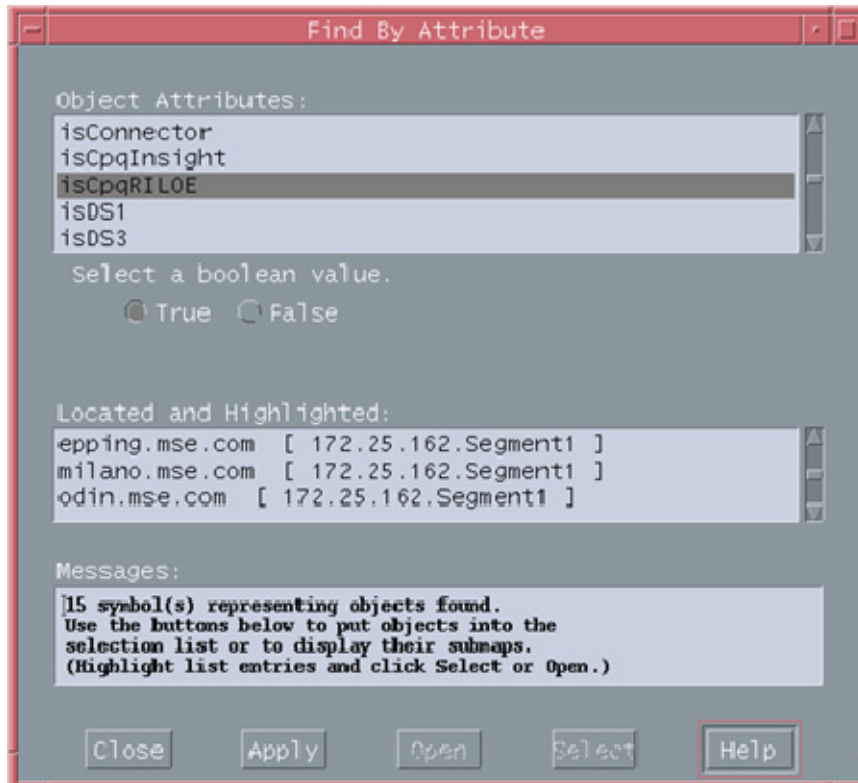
Find By Attribute

Object Attributes:
isConnector
isCpqInsight
isCpqRILOE
isDS1
isDS3

Select a boolean value.

True False

Located and Highlighted:
epping.mse.com [ 172.25.162.Segment1 ]
milano.mse.com [ 172.25.162.Segment1 ]
odin.mse.com [ 172.25.162.Segment1 ]

Messages:
15 symbol(s) representing objects found.
Use the buttons below to put objects into the selection list or to display their submaps.
(Highlight list entries and click Select or Open.)

Close Apply Open Select Help